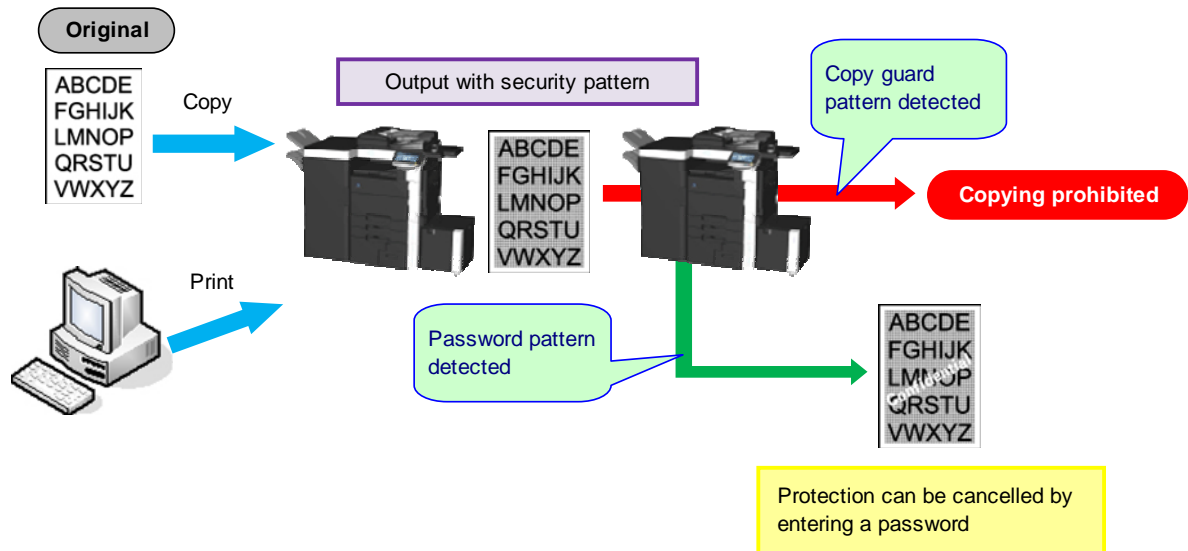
Original

ABCDE
FGHIJK
LMNOP
QRSTU
VWXYZ

Copy

Print

Output with security pattern

ABCDE
FGHIJK
LMNOP
QRSTU
VWXYZ

Copy guard pattern detected

Copying prohibited

Password pattern detected

ABCDE
FGHIJK
LMNOP
QRSTU
VWXYZ

Confidential

Protection can be cancelled by entering a password